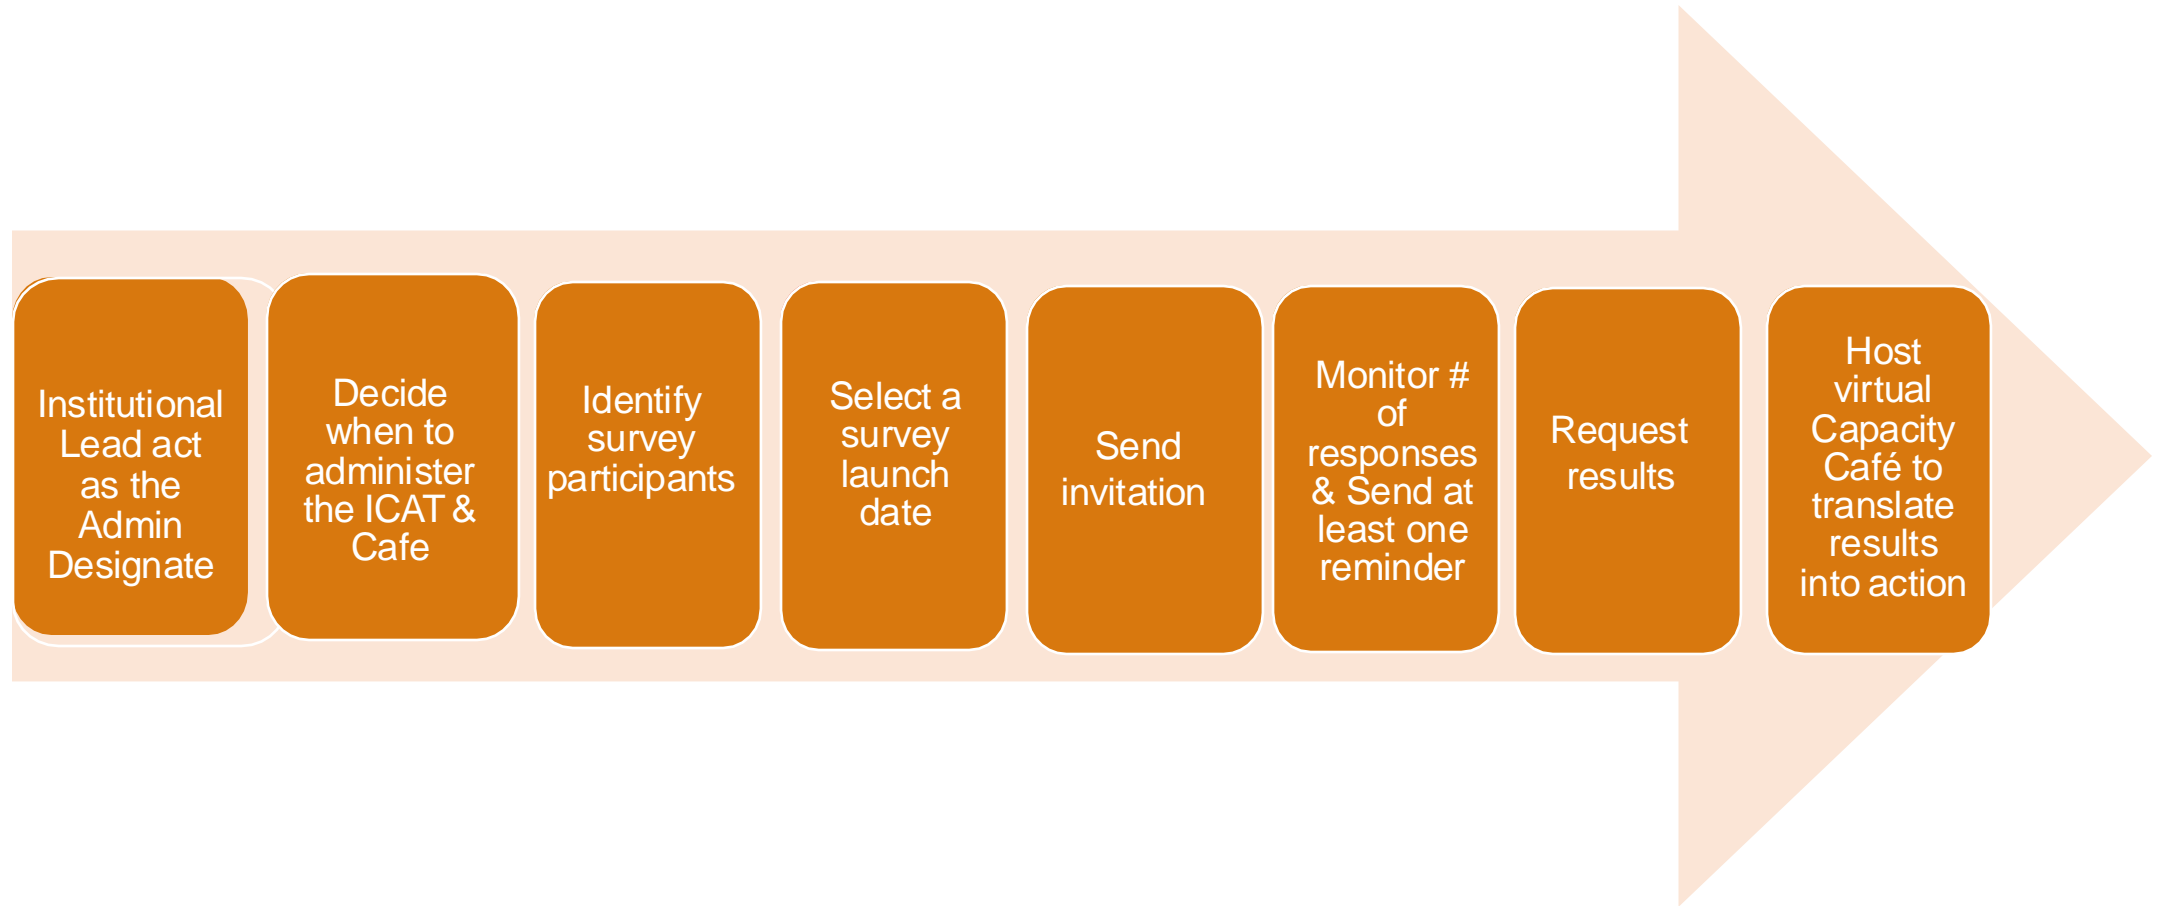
Institutional Lead act as the Admin Designate

Decide when to administer the ICAT & Cafe

Identify survey participants

Select a survey launch date

Send invitation

Monitor # of responses & Send at least one reminder

Request results

Host virtual Capacity Café to translate results into action